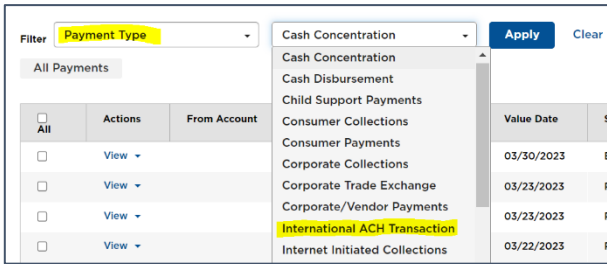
Filter Payment Type

Cash Concentration

Apply

Clear

All Payments

| All | Actions | From Account | Value Date |
|---|---|---|---|
| | View | | 03/30/2023 |
| | View | | 03/23/2023 |
| | View | | 03/23/2023 |
| | View | | 03/22/2023 |

Cash Concentration
Cash Disbursement
Child Support Payments
Consumer Collections
Consumer Payments
Corporate Collections
Corporate Trade Exchange
Corporate/Vendor Payments
International ACH Transaction
Internet Initiated Collections